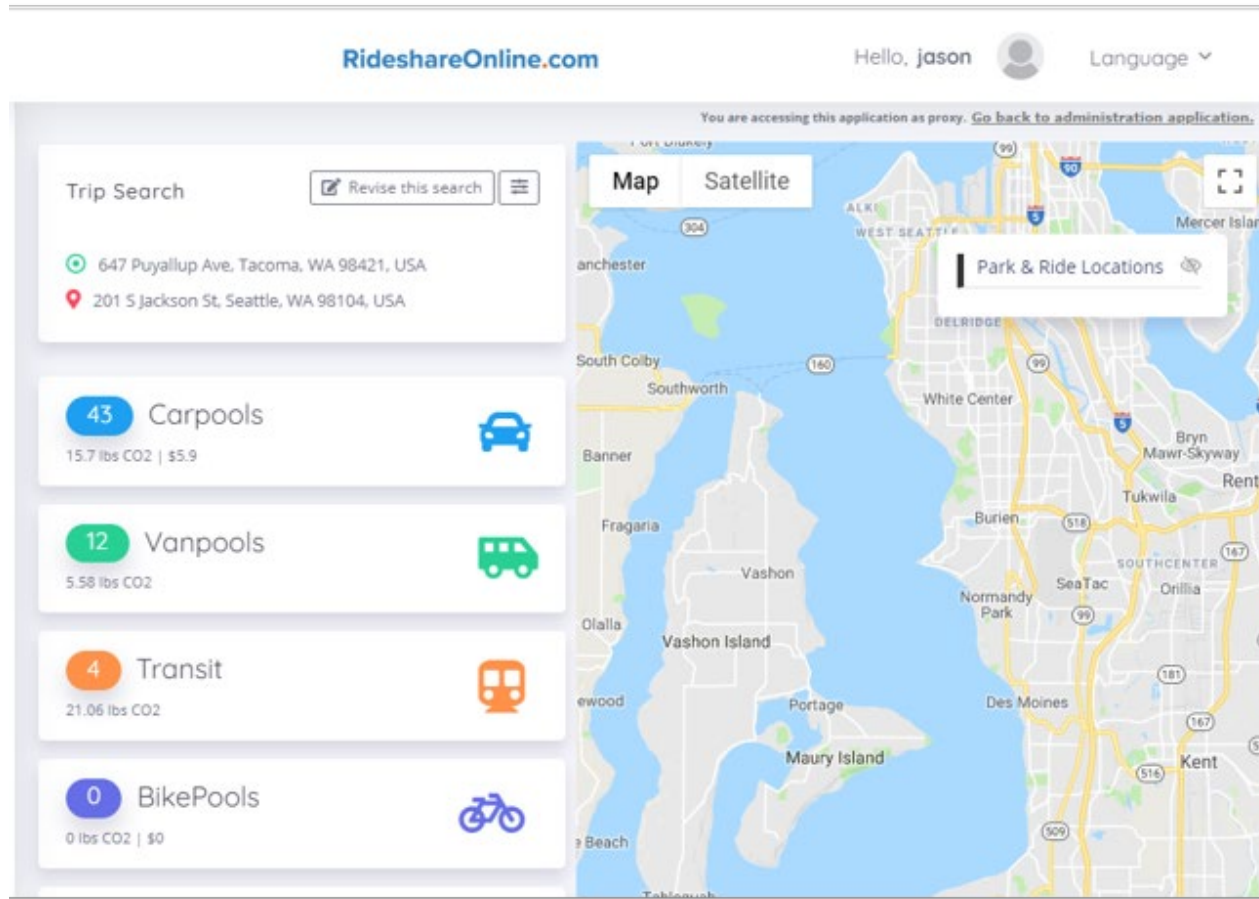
RideshareOnline.com

Hello, jason

Language

You are accessing this application as proxy. Go back to administration application.

Trip Search

Revise this search

647 Puyallup Ave, Tacoma, WA 98421, USA

201 S Jackson St, Seattle, WA 98104, USA

43 Carpools

15.7 lbs CO2 | $5.9

12 Vanpools

5.58 lbs CO2

4 Transit

21.06 lbs CO2

0 BikePools

0 lbs CO2 | $0

Map

Satellite

Park & Ride Locations

Port Blakely

99

90

ALKI

5

Mercer Islan

304

WEST SEATTLE

anchester

DELRIDGE

South Colby

160

Southworth

99

White Center

5

Bryn Mawr-Skyway

Banner

Rent

Tukwila

Fragaria

Burien

518

SOUTHCENTER

167

Vashon

SeaTac

Orillia

Normandy Park

99

Olalla

Vashon Island

181

ewood

Portage

Des Moines

167

Maury Island

516

Kent

Beach

509

Tahlequah